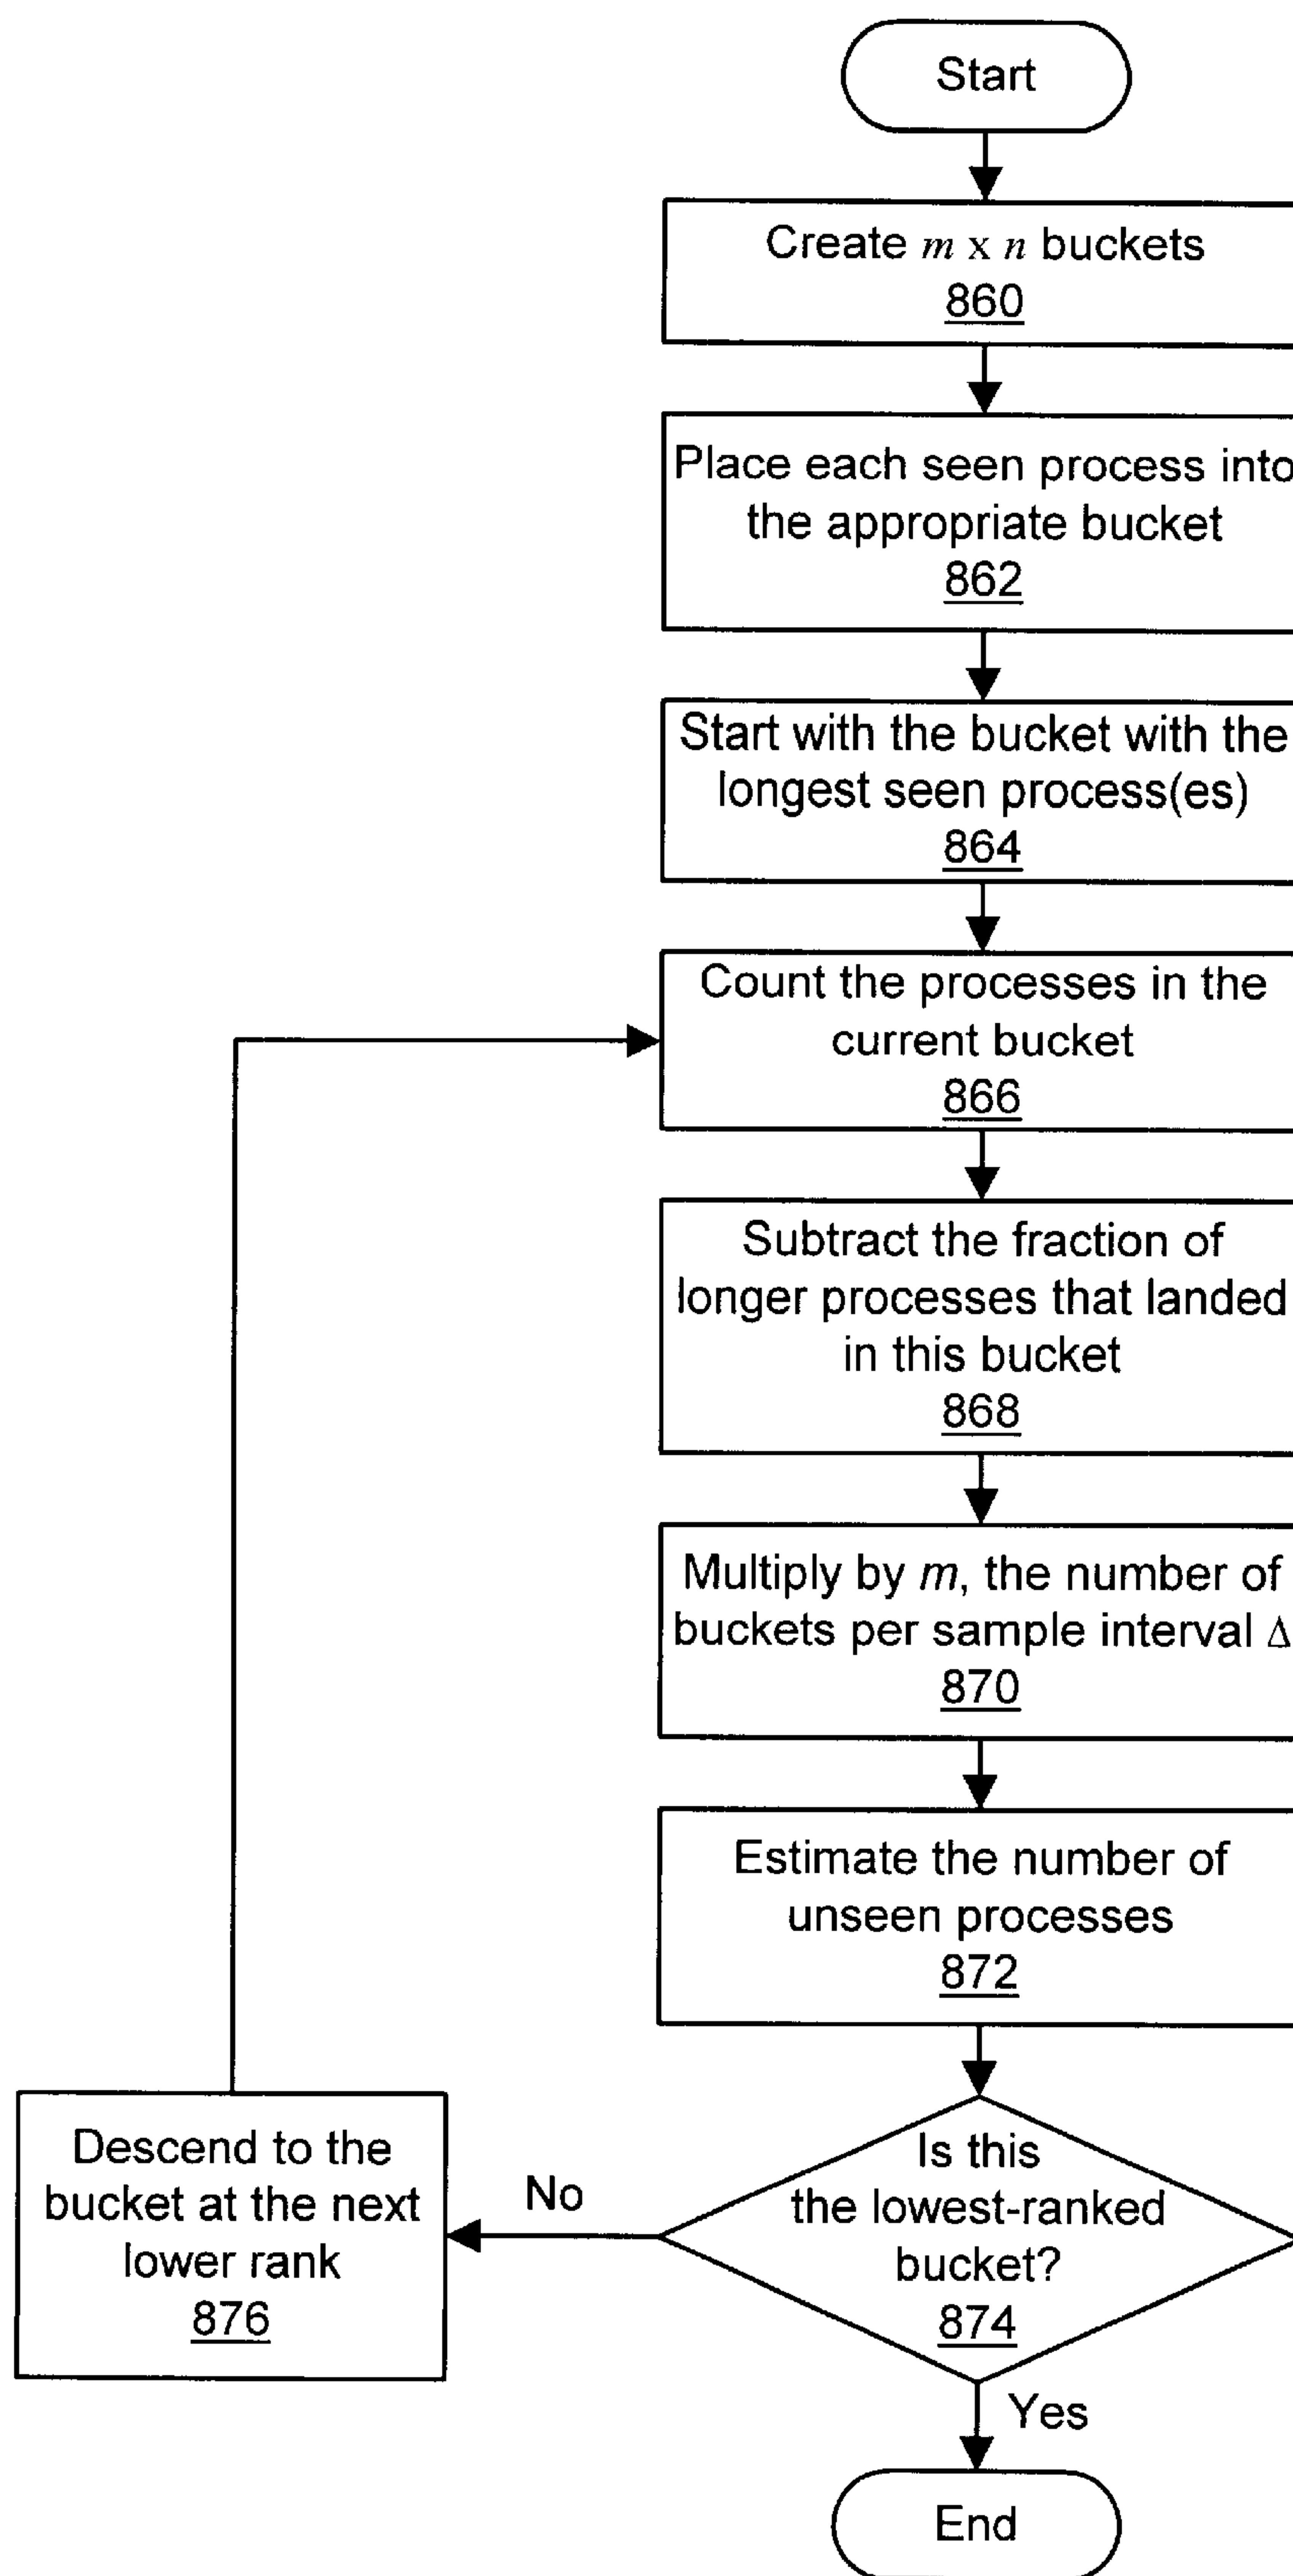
Start

Create $m$ x $n$ buckets
860

Place each seen process into the appropriate bucket
862

Start with the bucket with the longest seen process(es)
864

Count the processes in the current bucket
866

Subtract the fraction of longer processes that landed in this bucket
868

Multiply by $m$, the number of buckets per sample interval $\Delta$
870

Estimate the number of unseen processes
872

Is this the lowest-ranked bucket?
874

No

Yes

Descend to the bucket at the next lower rank
876

End